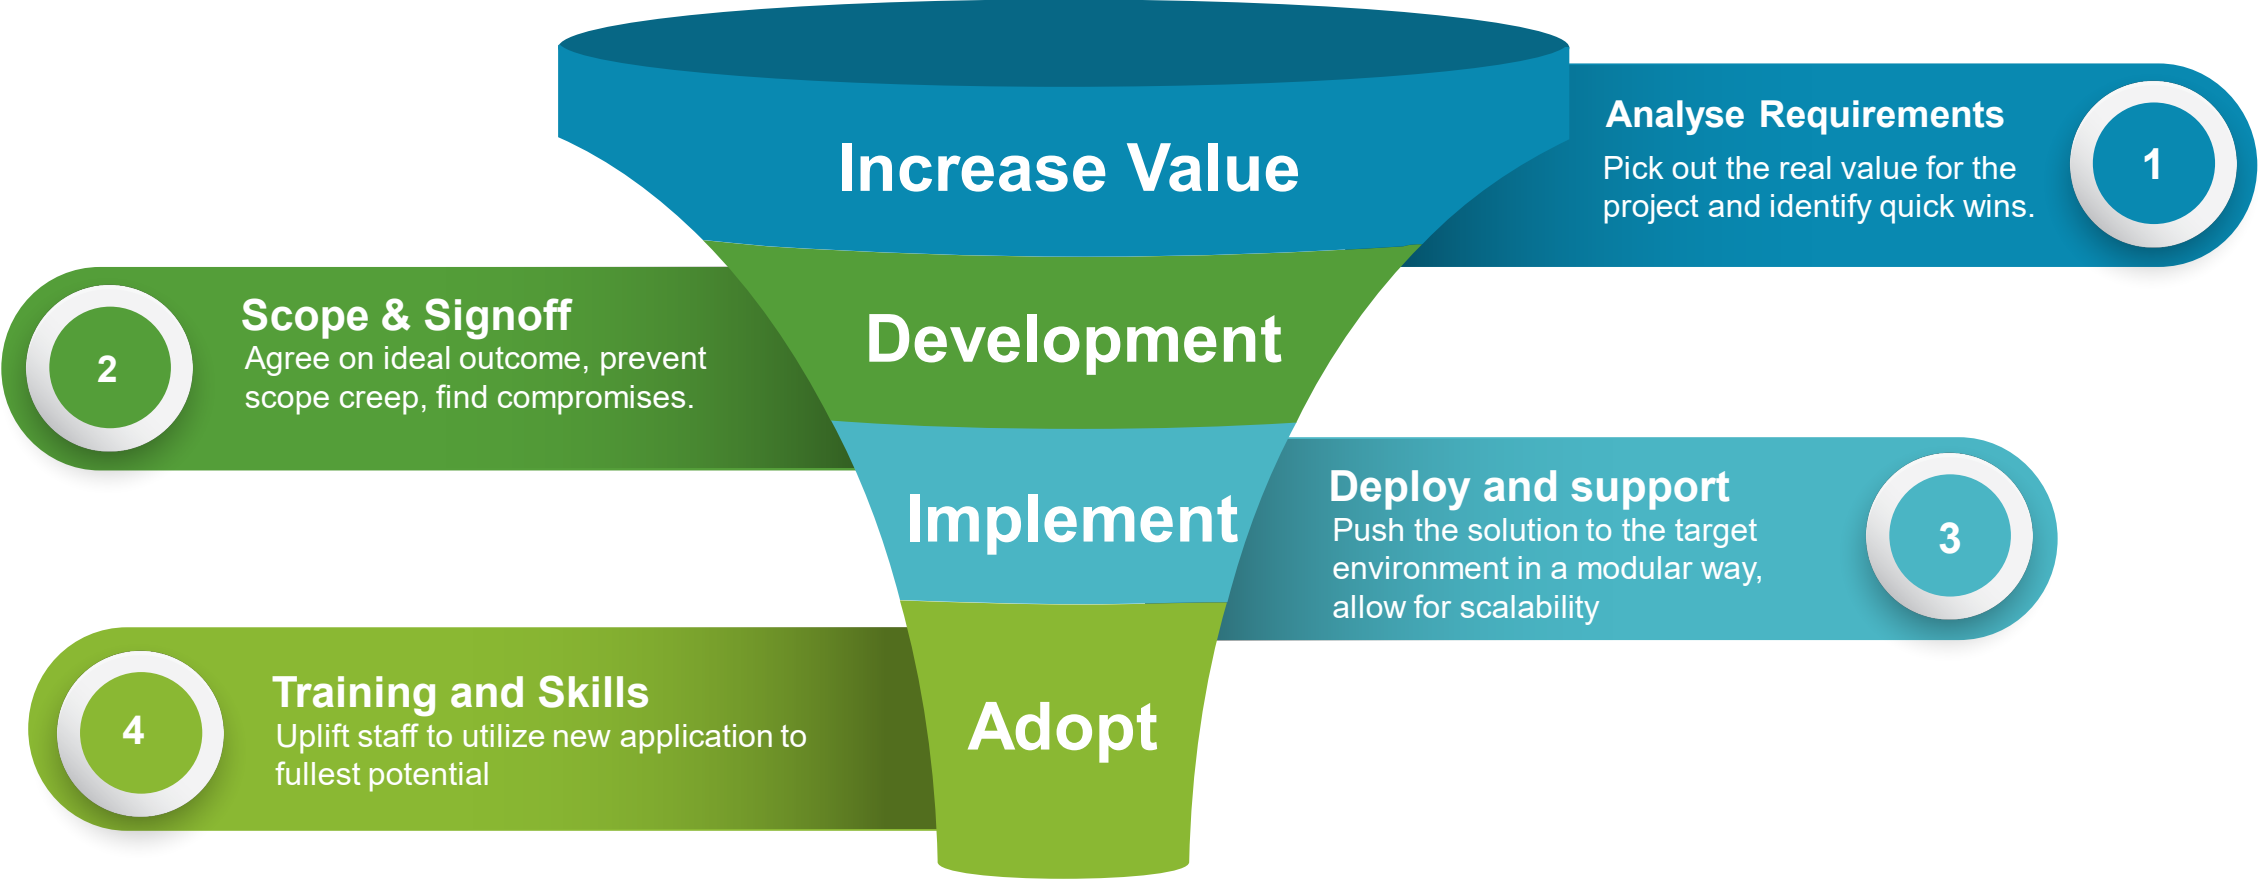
Increase Value

Analyse Requirements
Pick out the real value for the project and identify quick wins.

1

Development

2

Scope & Signoff
Agree on ideal outcome, prevent scope creep, find compromises.

Implement

Deploy and support
Push the solution to the target environment in a modular way, allow for scalability

3

Adopt

4

Training and Skills
Uplift staff to utilize new application to fullest potential